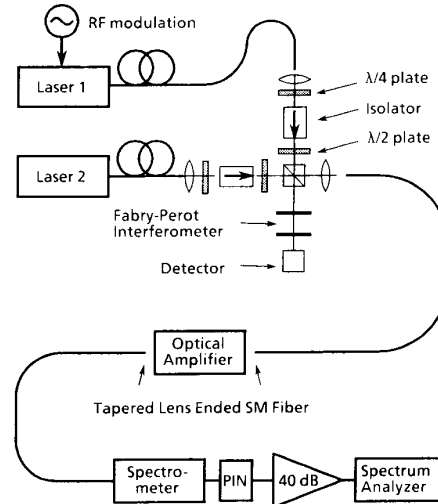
RF modulation

Laser 1

$\lambda/4$ plate

Isolator

$\lambda/2$ plate

Laser 2

Fabry-Perot Interferometer

Detector

Optical Amplifier

Tapered Lens Ended SM Fiber

Spectrometer

PIN

40 dB

Spectrum Analyzer